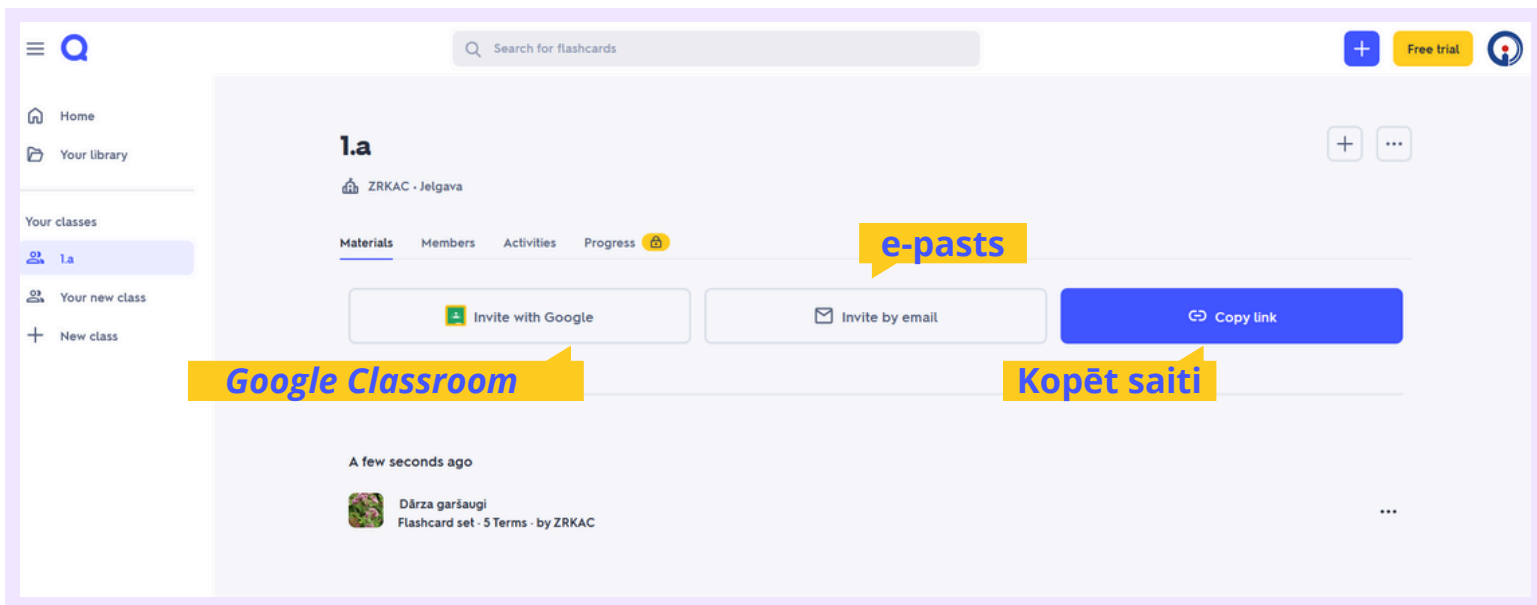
Search for flashcards

Free trial

Home

Your library

Your classes

1.a

Your new class

New class

1.a

ZRKAC · Jelgava

Materials Members Activities Progress

e-pasts

Invite with Google

Invite by email

Copy link

Google Classroom

Kopēt saiti

A few seconds ago

Dārza garšaugi
Flashcard set · 5 Terms · by ZRKAC